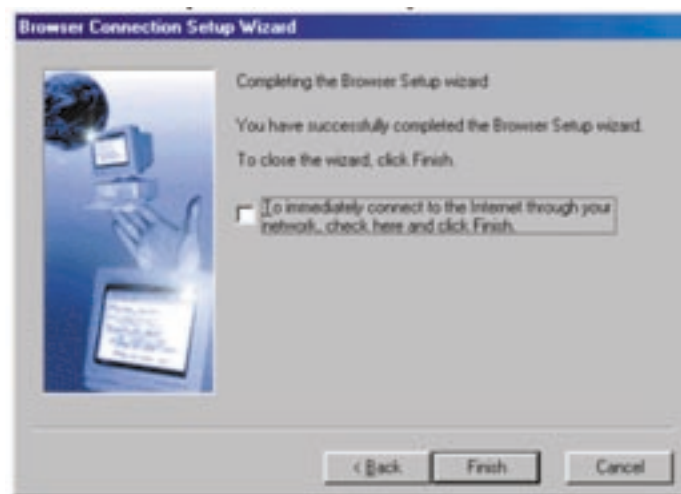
Browser Connection Setup Wizard

Completing the Browser Setup wizard

You have successfully completed the Browser Setup wizard.

To close the wizard, click Finish.

To immediately connect to the Internet through your network, check here and click Finish.

< Back

Finish

Cancel